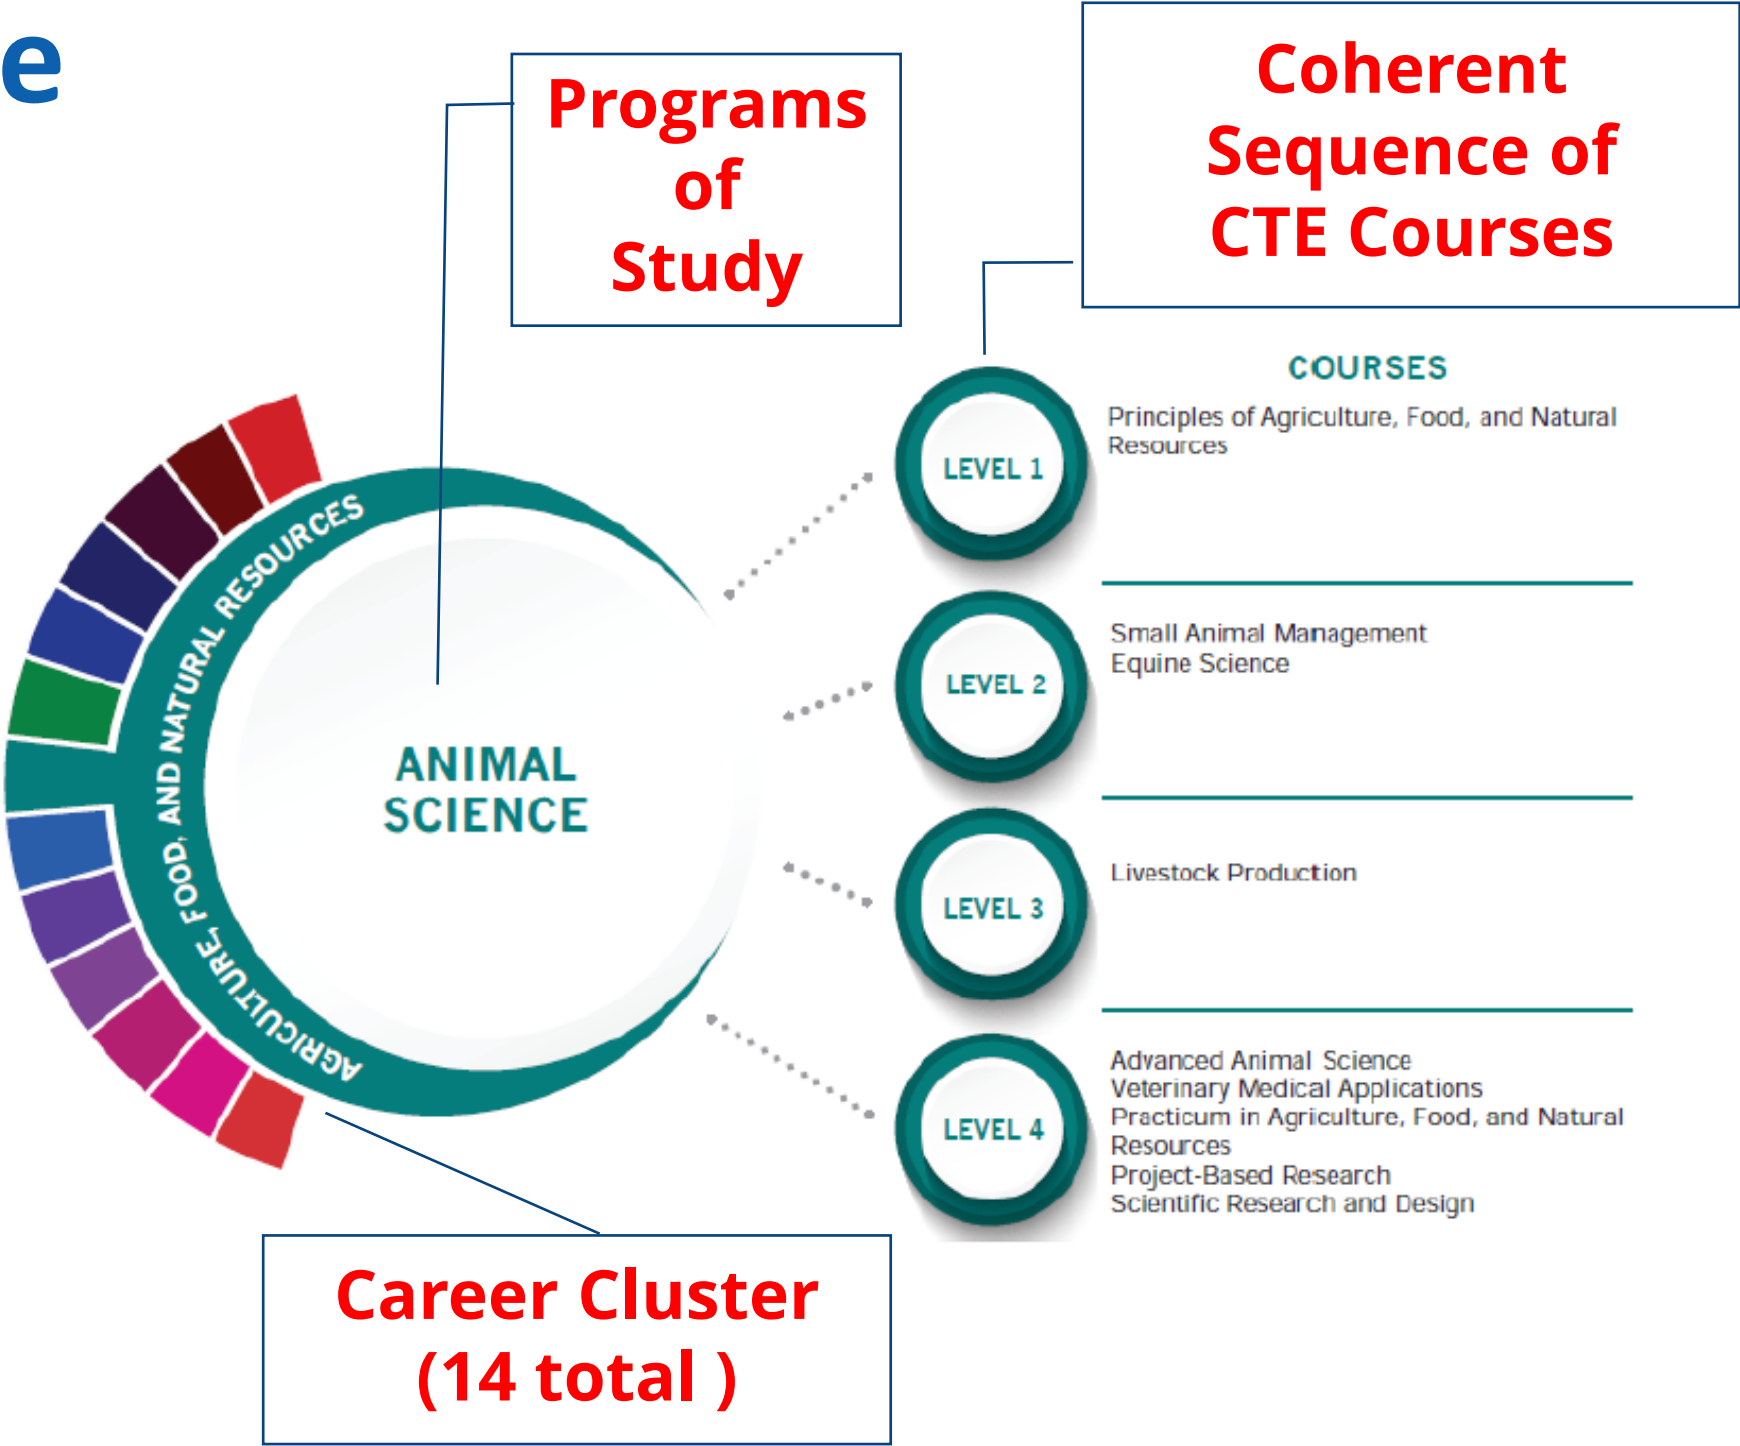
e

Programs of Study

Coherent Sequence of CTE Courses

AGRICULTURE, FOOD, AND NATURAL RESOURCES

ANIMAL SCIENCE

COURSES

LEVEL 1

Principles of Agriculture, Food, and Natural Resources

LEVEL 2

Small Animal Management
Equine Science

LEVEL 3

Livestock Production

LEVEL 4

Advanced Animal Science
Veterinary Medical Applications
Practicum in Agriculture, Food, and Natural Resources
Project-Based Research
Scientific Research and Design

Career Cluster (14 total )